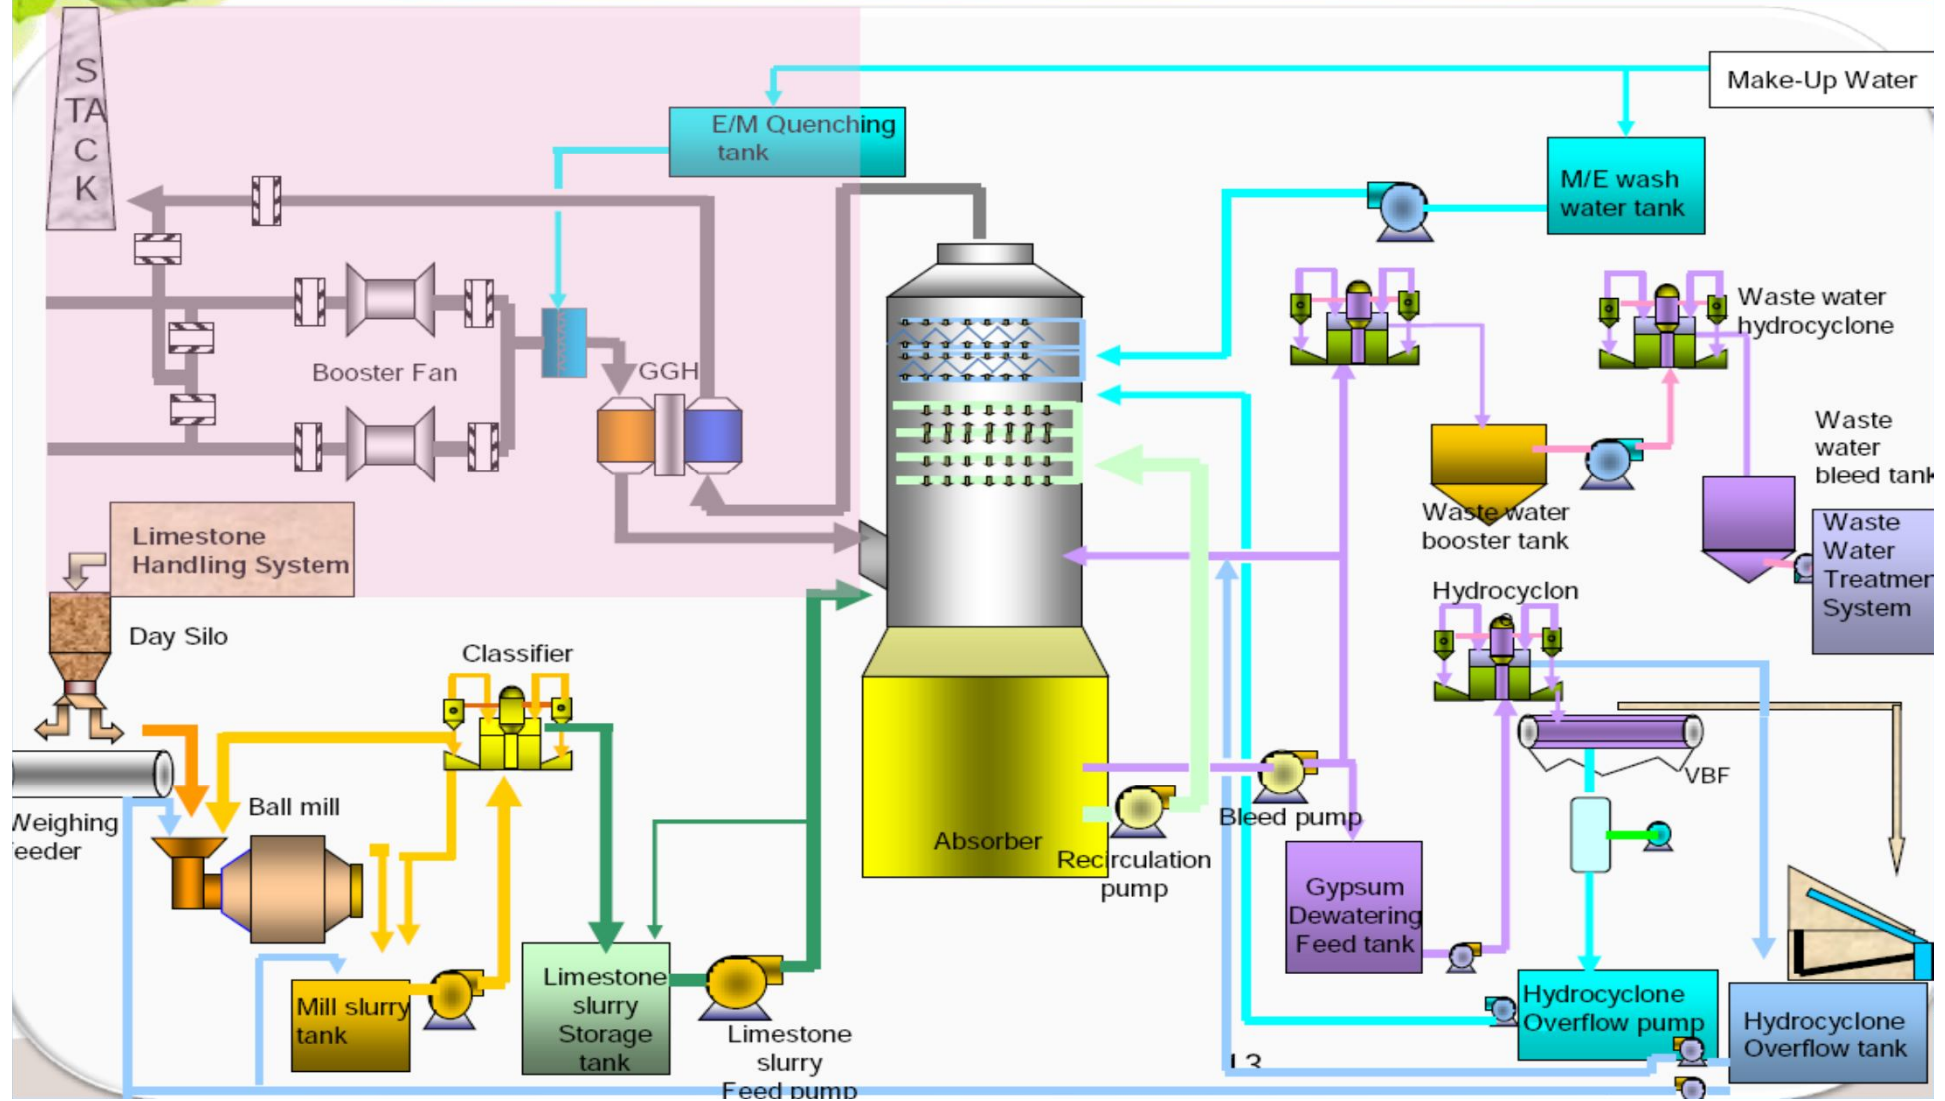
S
TA
C
K

Make-Up Water

E/M Quenching tank

M/E wash water tank

Booster Fan

GGH

Waste water hydrocyclone

Waste water bleed tank

Waste water booster tank

Waste Water Treatmen System

Limestone Handling System

Day Silo

Classifier

Hydrocyclon

VBF

Weighing eeder

Ball mill

Absorber

Recirculation pump

Bleed pump

Gypsum Dewatering Feed tank

Mill slurry tank

Limestone slurry Storage tank

Limestone slurry Feed pump

Hydrocyclone Overflow pump

Hydrocyclone Overflow tank

13